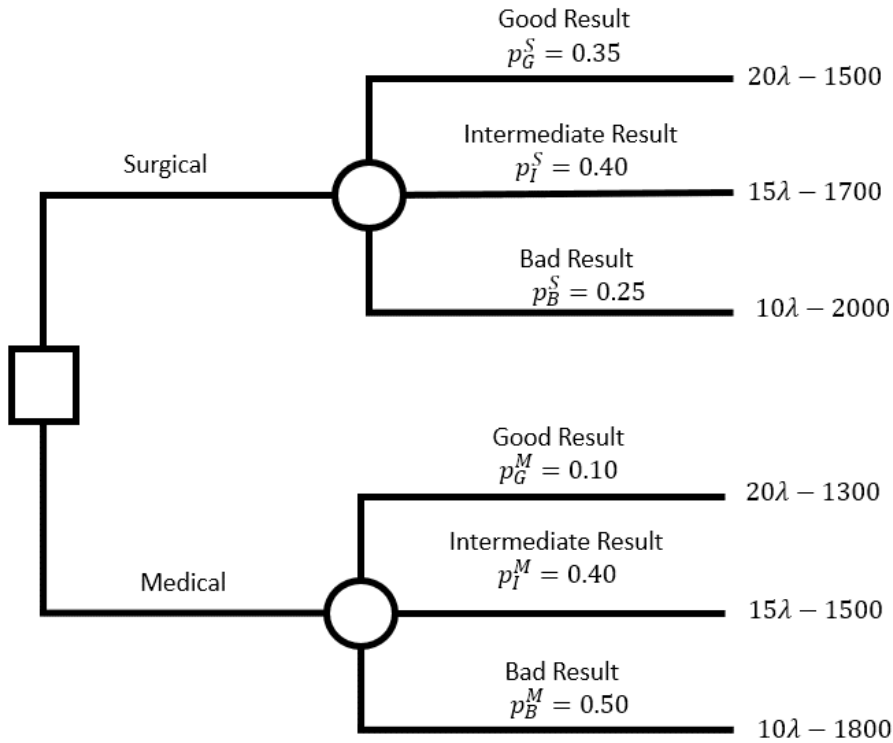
Good Result
$p_G^S = 0.35$

$20\lambda - 1500$

Surgical

Intermediate Result
$p_I^S = 0.40$

$15\lambda - 1700$

Bad Result
$p_B^S = 0.25$

$10\lambda - 2000$

Good Result
$p_G^M = 0.10$

$20\lambda - 1300$

Medical

Intermediate Result
$p_I^M = 0.40$

$15\lambda - 1500$

Bad Result
$p_B^M = 0.50$

$10\lambda - 1800$